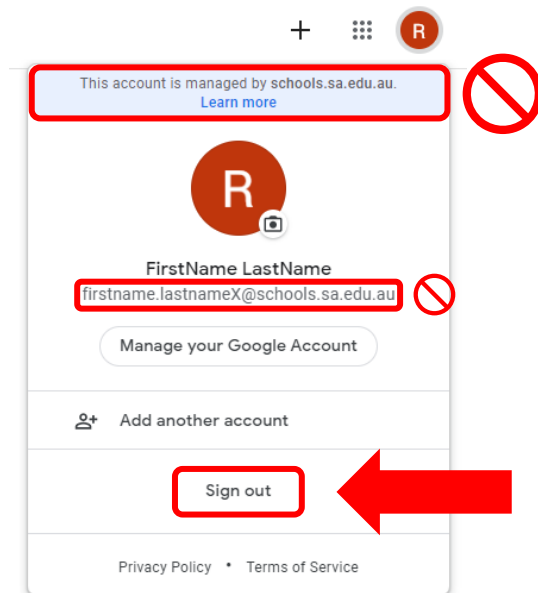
+ R

This account is managed by schools.sa.edu.au. Learn more

R

FirstName LastName

firstname.lastnameX@schools.sa.edu.au

Manage your Google Account

Add another account

Sign out

Privacy Policy • Terms of Service